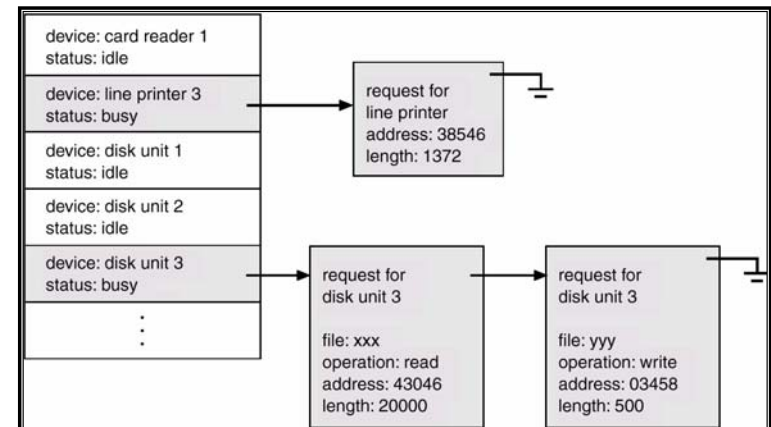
device: card reader 1
status: idle

device: line printer 3
status: busy

device: disk unit 1
status: idle

device: disk unit 2
status: idle

device: disk unit 3
status: busy

⋮

request for
line printer
address: 38546
length: 1372

request for
disk unit 3

file: xxx
operation: read
address: 43046
length: 20000

request for
disk unit 3

file: yyy
operation: write
address: 03458
length: 500